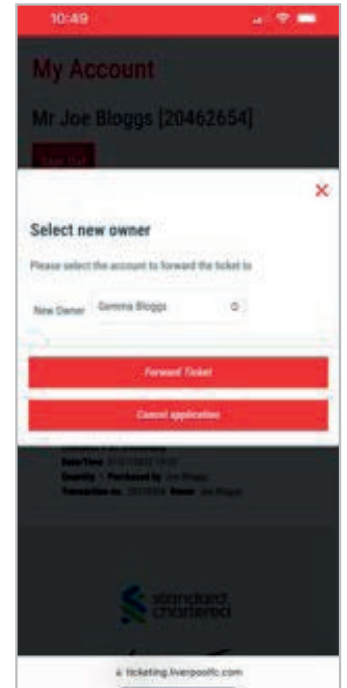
10:49

My Account

Mr Joe Bloggs [20462654]

Sign Out

×

Select new owner

Please select the account to forward the ticket to

New Owner Gemma Bloggs

Forward Ticket

Cancel application

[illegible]
Date/Time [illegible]
Quantity 1 Purchased by Joe Bloggs
Transaction no. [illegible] Owner Joe Bloggs

standard chartered

ticketing.liverpoolfc.com